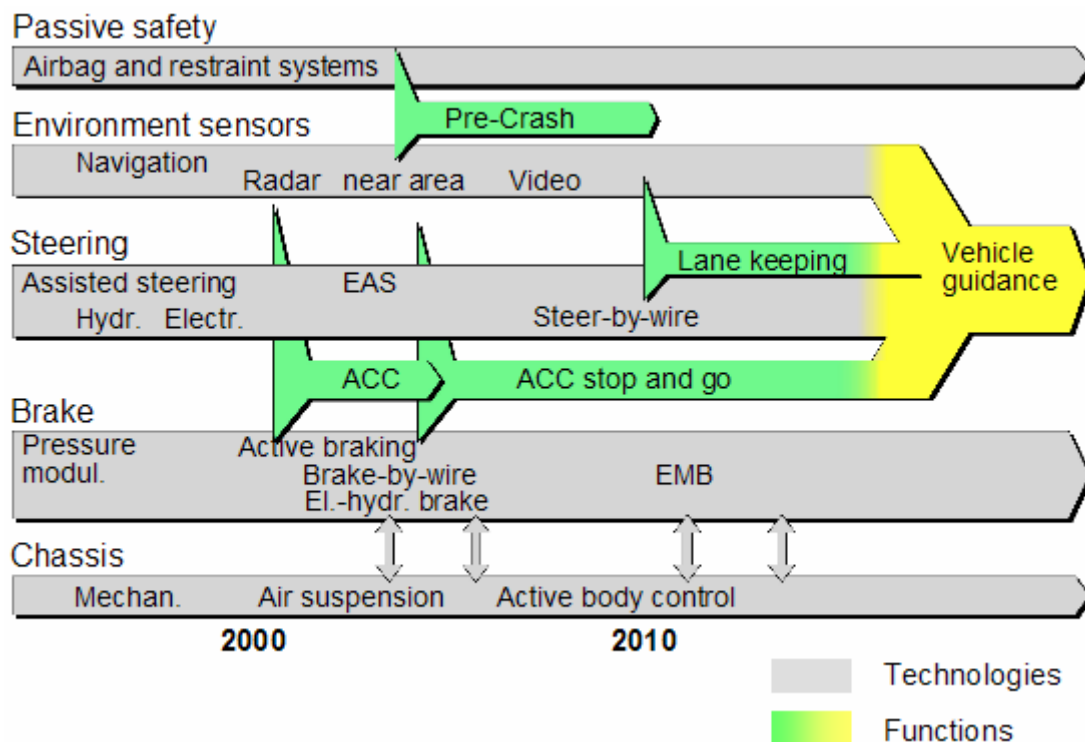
Passive safety

Airbag and restraint systems

Pre-Crash

Environment sensors

Navigation

Radar near area Video

Steering

Lane keeping

Vehicle guidance

Assisted steering EAS

Hydr. Electr.

Steer-by-wire

ACC

ACC stop and go

Brake

Pressure modul.

Active braking

Brake-by-wire

El.-hydr. brake

EMB

Chassis

Mechan. Air suspension Active body control

2000

2010

Technologies

Functions